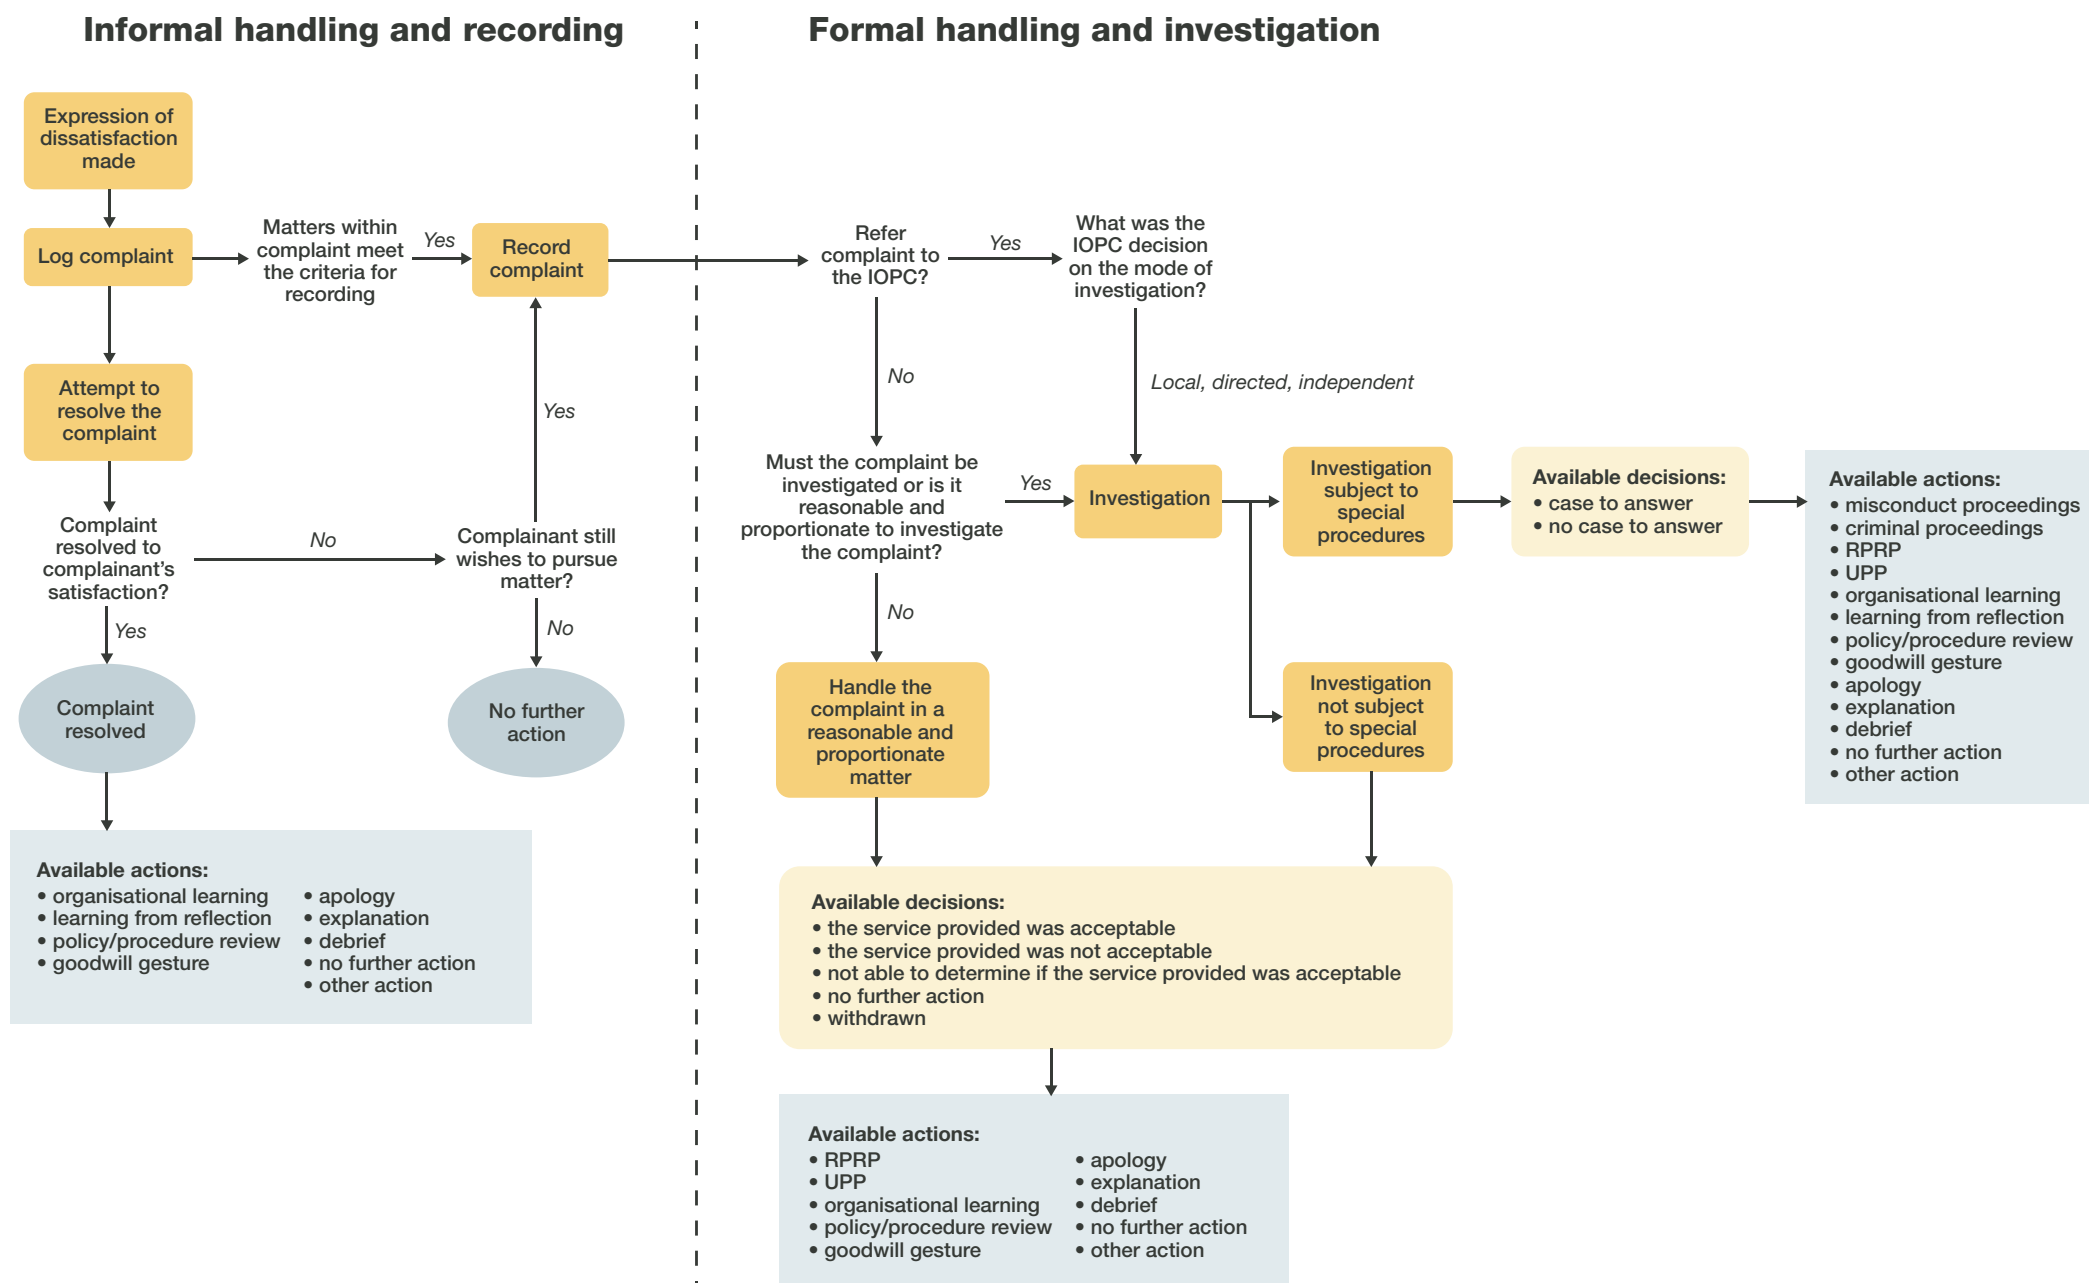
Informal handling and recording

Formal handling and investigation

Expression of dissatisfaction made

Log complaint

Matters within complaint meet the criteria for recording

Yes

Record complaint

Attempt to resolve the complaint

Yes

Complaint resolved to complainant's satisfaction?

No

Complainant still wishes to pursue matter?

Yes

No

Complaint resolved

No further action

Available actions:
• organisational learning
• learning from reflection
• policy/procedure review
• goodwill gesture
• apology
• explanation
• debrief
• no further action
• other action

Refer complaint to the IOPC?

Yes

What was the IOPC decision on the mode of investigation?

No

Local, directed, independent

Must the complaint be investigated or is it reasonable and proportionate to investigate the complaint?

Yes

Investigation

Investigation subject to special procedures

Available decisions:
• case to answer
• no case to answer

Available actions:
• misconduct proceedings
• criminal proceedings
• RPRP
• UPP
• organisational learning
• learning from reflection
• policy/procedure review
• goodwill gesture
• apology
• explanation
• debrief
• no further action
• other action

No

Handle the complaint in a reasonable and proportionate matter

Investigation not subject to special procedures

Available decisions:
• the service provided was acceptable
• the service provided was not acceptable
• not able to determine if the service provided was acceptable
• no further action
• withdrawn

Available actions:
• RPRP
• UPP
• organisational learning
• policy/procedure review
• goodwill gesture
• apology
• explanation
• debrief
• no further action
• other action